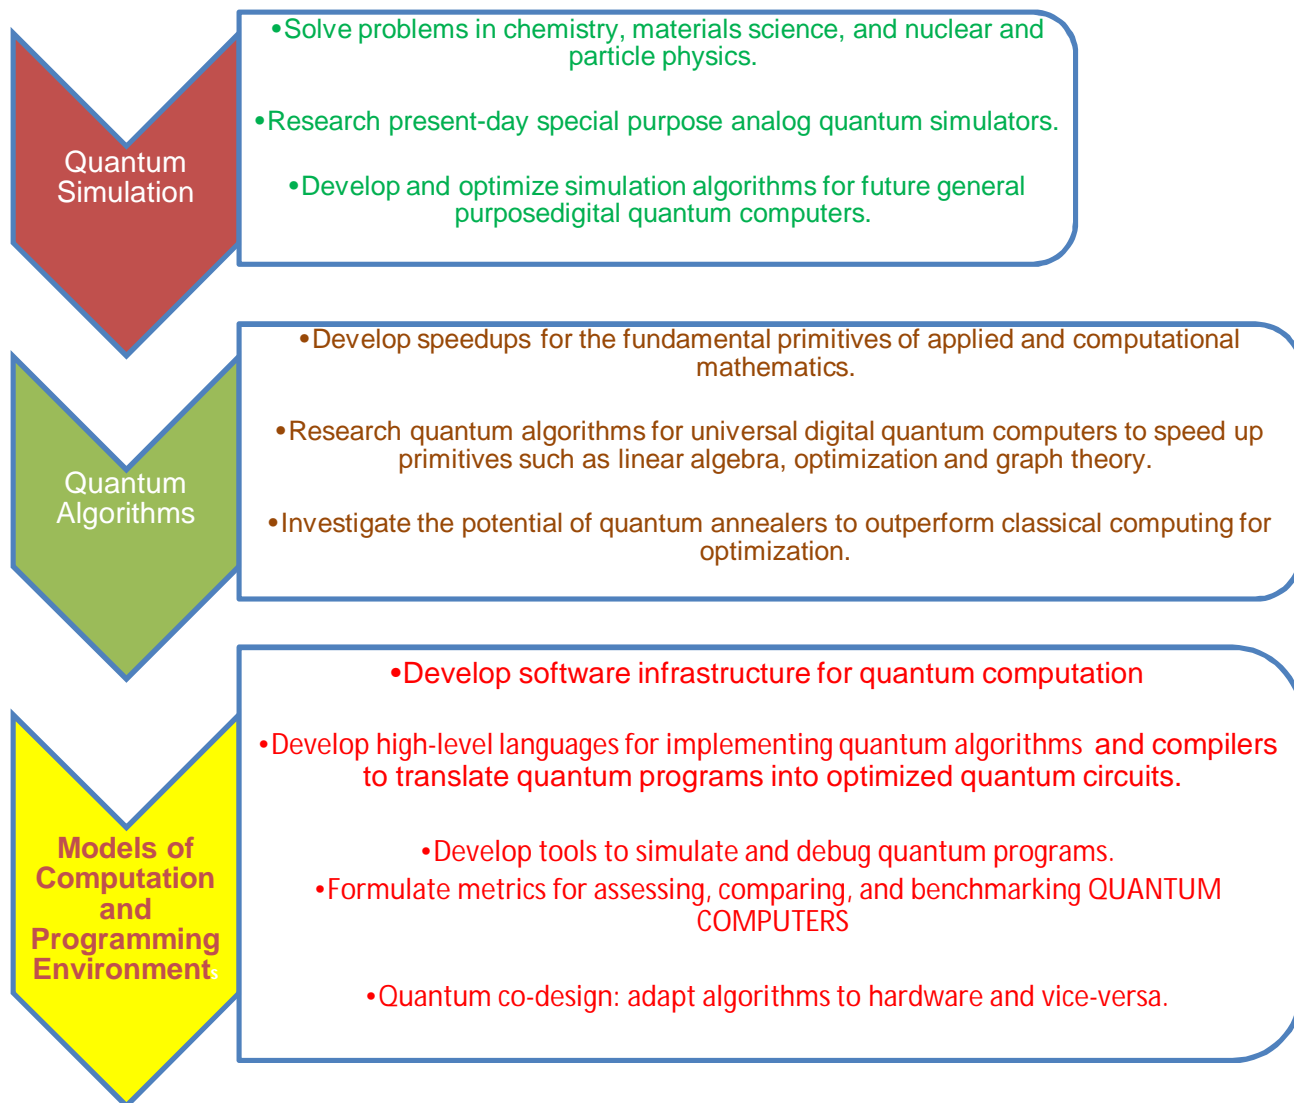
Quantum Simulation

•Solve problems in chemistry, materials science, and nuclear and particle physics.

•Research present-day special purpose analog quantum simulators.

•Develop and optimize simulation algorithms for future general purposedigital quantum computers.

Quantum Algorithms

•Develop speedups for the fundamental primitives of applied and computational mathematics.

•Research quantum algorithms for universal digital quantum computers to speed up primitives such as linear algebra, optimization and graph theory.

•Investigate the potential of quantum annealers to outperform classical computing for optimization.

Models of Computation and Programming Environments

•Develop software infrastructure for quantum computation

•Develop high-level languages for implementing quantum algorithms and compilers to translate quantum programs into optimized quantum circuits.

•Develop tools to simulate and debug quantum programs.

•Formulate metrics for assessing, comparing, and benchmarking QUANTUM COMPUTERS

•Quantum co-design: adapt algorithms to hardware and vice-versa.